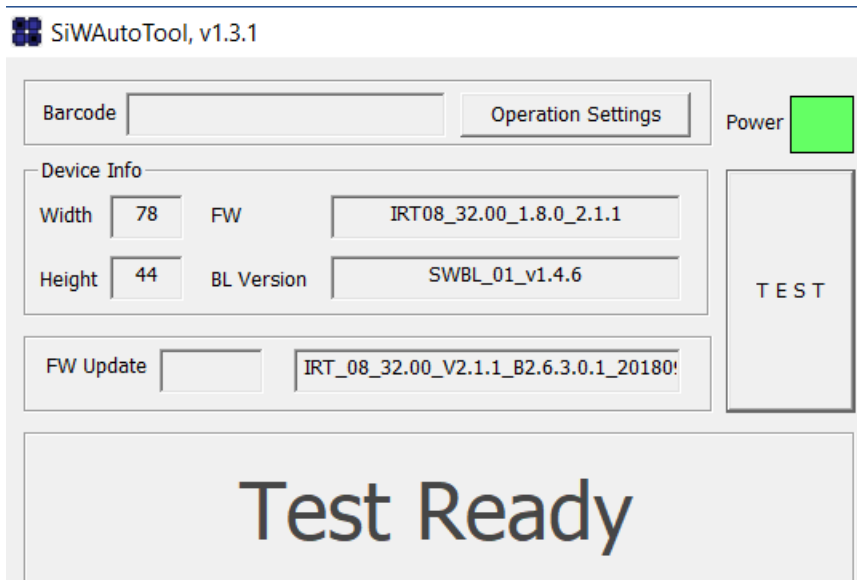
SiWAutoTool, v1.3.1

Barcode

Operation Settings

Power

Device Info

Width 78

FW IRT08_32.00_1.8.0_2.1.1

Height 44

BL Version SWBL_01_v1.4.6

TEST

FW Update

IRT_08_32.00_V2.1.1_B2.6.3.0.1_2018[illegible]

Test Ready